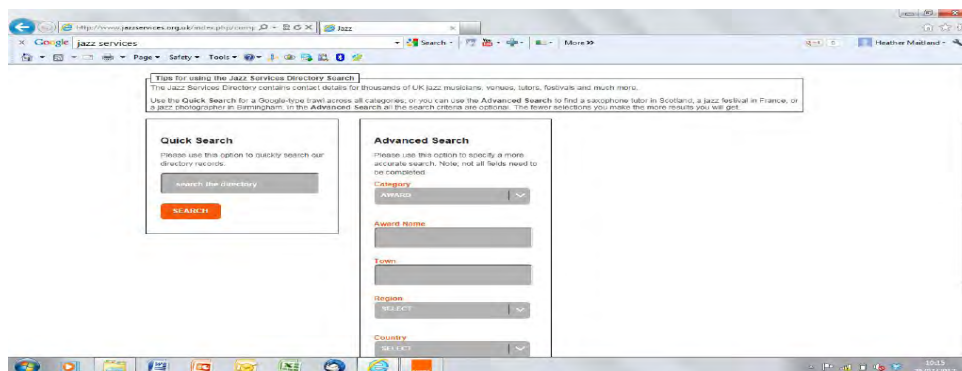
http://www.jazzservices.org.uk/index.php/comp

Jazz

Google jazz services

Search

More »

Heather Maitland

Page ▾ Safety ▾ Tools ▾

Tips for using the Jazz Services Directory Search

The Jazz Services Directory contains contact details for thousands of UK jazz musicians, venues, tutors, festivals and much more.

Use the **Quick Search** for a Google-type trawl across all categories, or you can use the **Advanced Search** to find a saxophone tutor in Scotland, a jazz festival in France, or a jazz photographer in Birmingham. In the **Advanced Search** all the search criteria are optional. The fewer selections you make the more results you will get.

Quick Search

Please use this option to quickly search our directory records.

search the directory

SEARCH

Advanced Search

Please use this option to specify a more accurate search. Note, not all fields need to be completed.

Category

AWARD

Award Name

Town

Region

SELECT

Country

SELECT

10:15